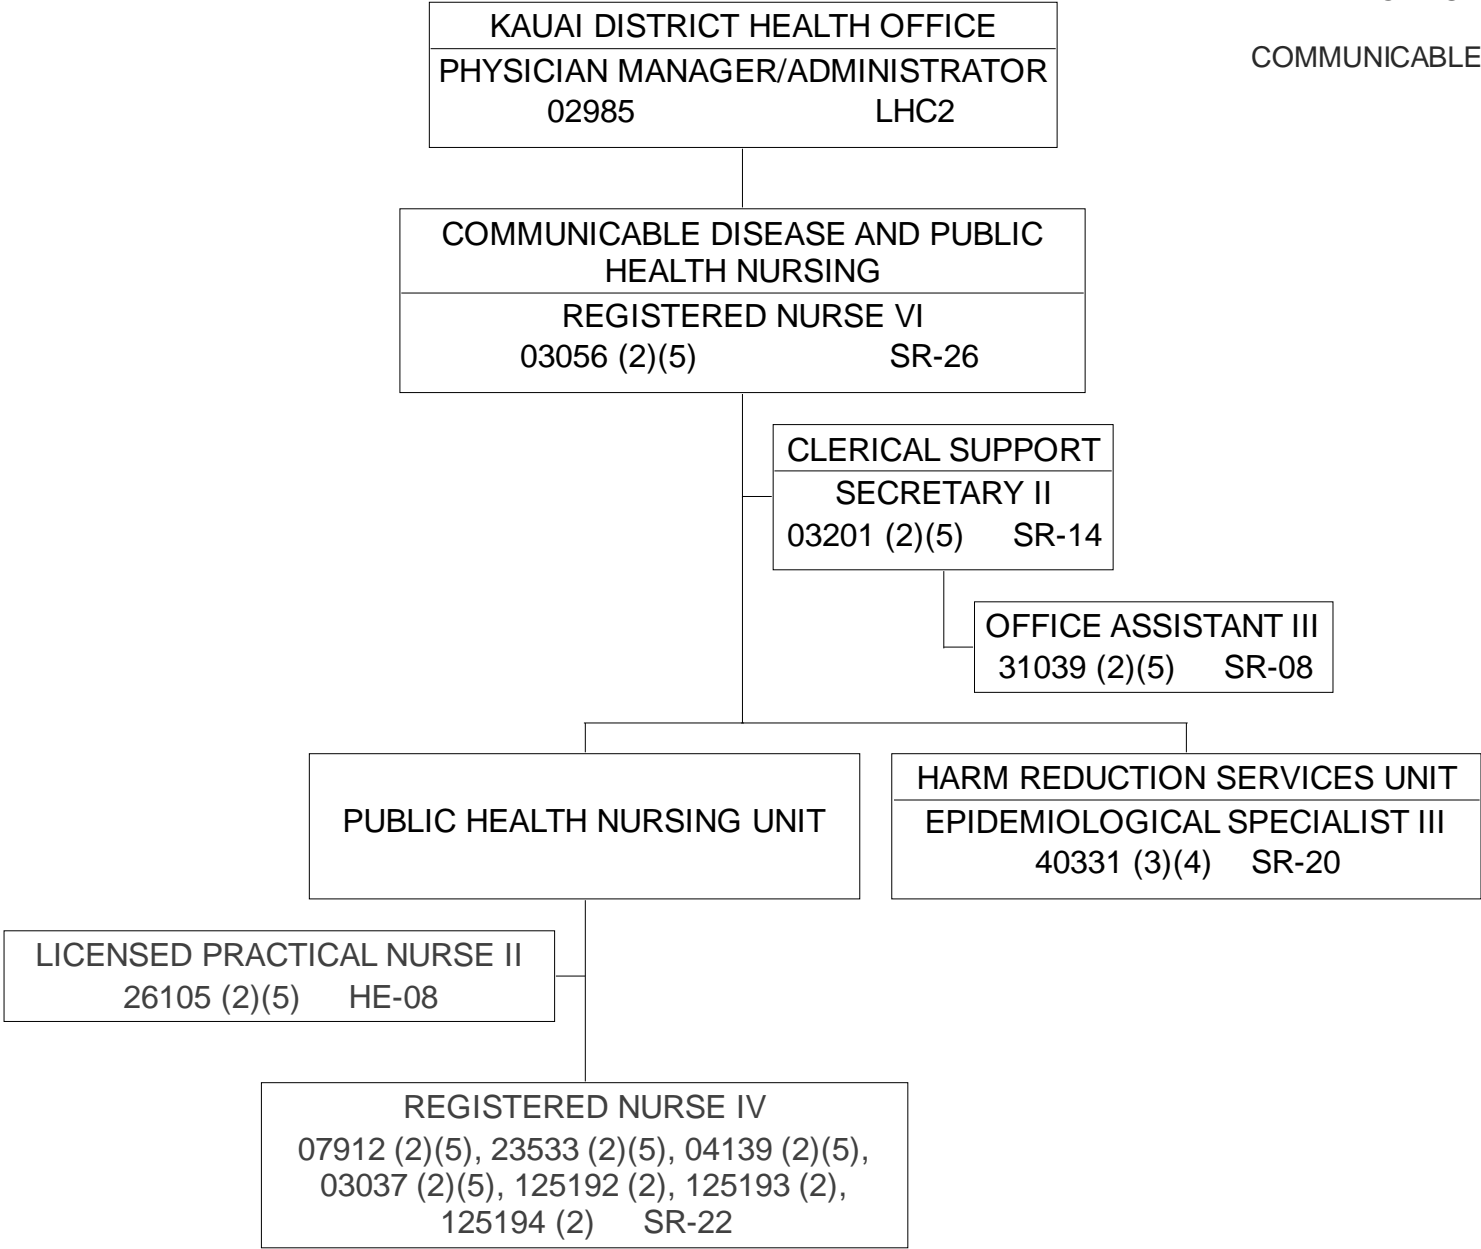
COMMUNICABLE

KAUAI DISTRICT HEALTH OFFICE
PHYSICIAN MANAGER/ADMINISTRATOR
02985 LHC2

COMMUNICABLE DISEASE AND PUBLIC HEALTH NURSING
REGISTERED NURSE VI
03056 (2)(5) SR-26

CLERICAL SUPPORT
SECRETARY II
03201 (2)(5) SR-14

OFFICE ASSISTANT III
31039 (2)(5) SR-08

PUBLIC HEALTH NURSING UNIT

HARM REDUCTION SERVICES UNIT
EPIDEMIOLOGICAL SPECIALIST III
40331 (3)(4) SR-20

LICENSED PRACTICAL NURSE II
26105 (2)(5) HE-08

REGISTERED NURSE IV
07912 (2)(5), 23533 (2)(5), 04139 (2)(5), 03037 (2)(5), 125192 (2), 125193 (2), 125194 (2) SR-22